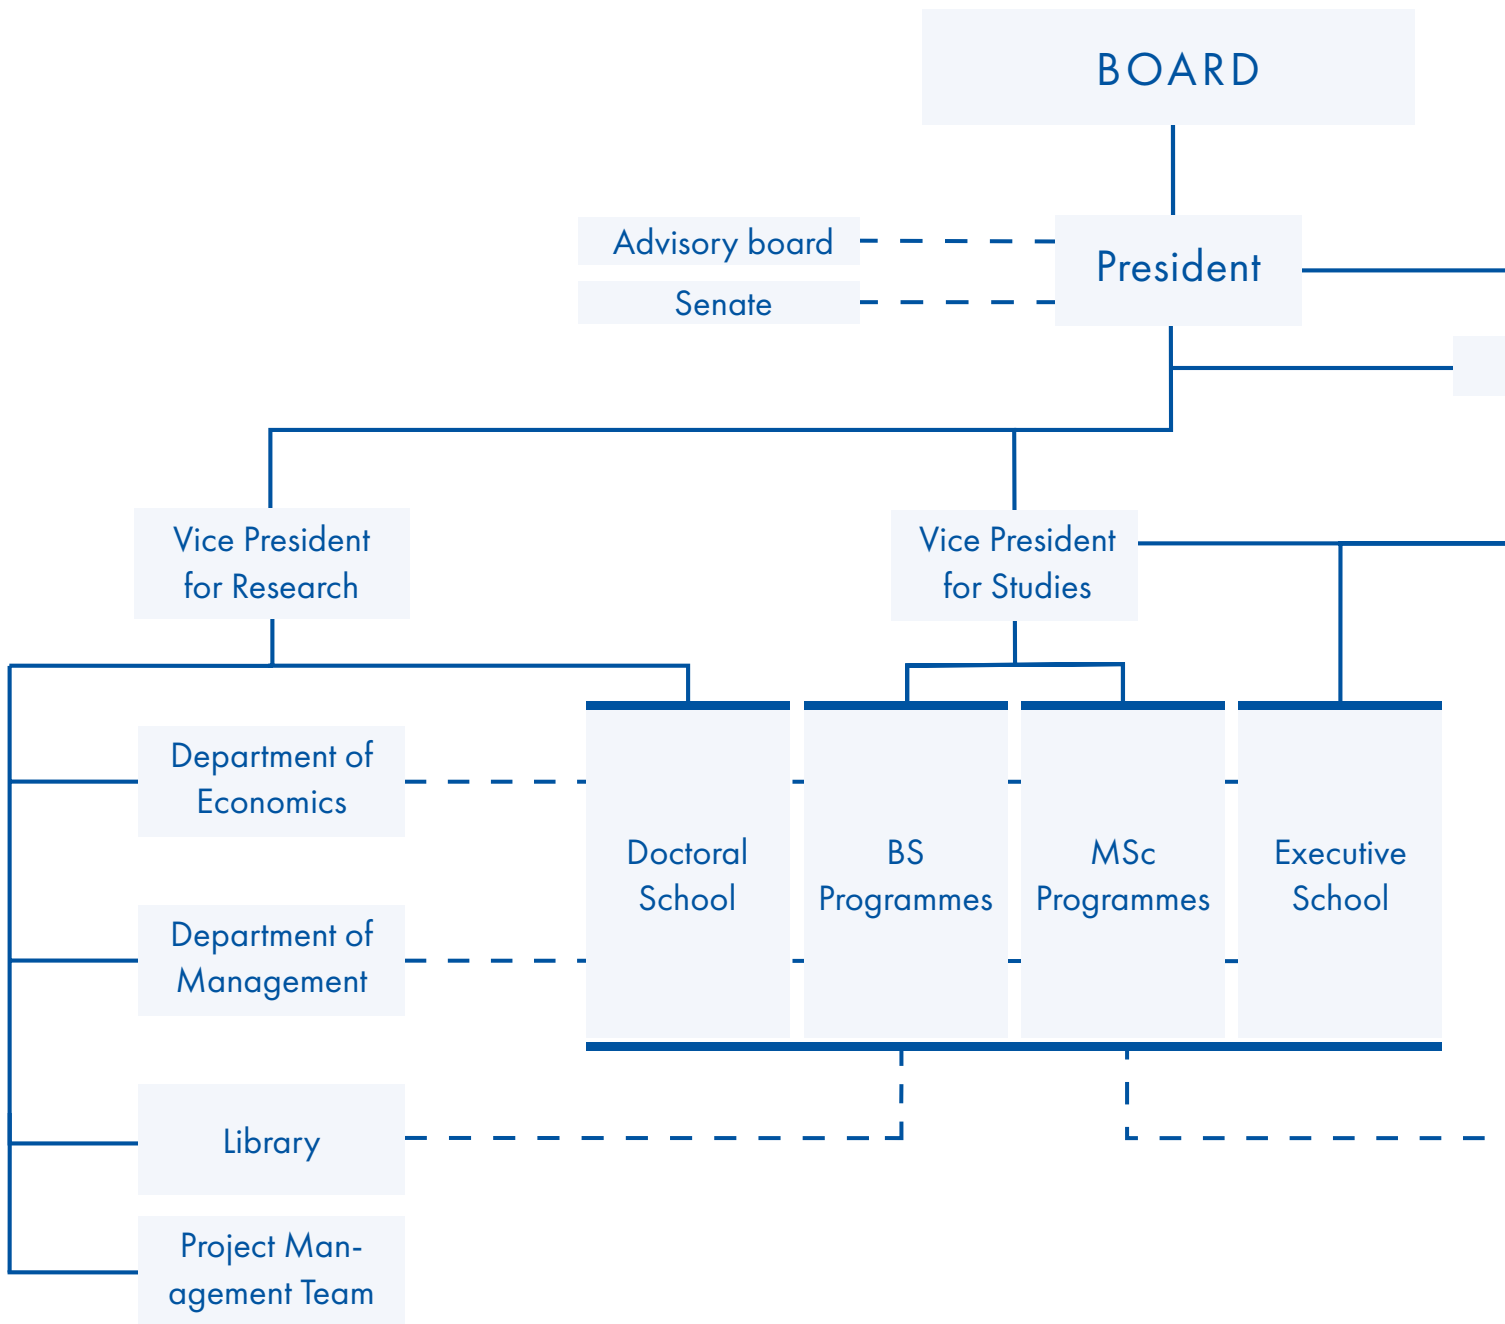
BOARD

Advisory board

Senate

President

Vice President for Research

Vice President for Studies

Department of Economics

Doctoral School

BS Programmes

MSc Programmes

Executive School

Department of Management

Library

Project Management Team